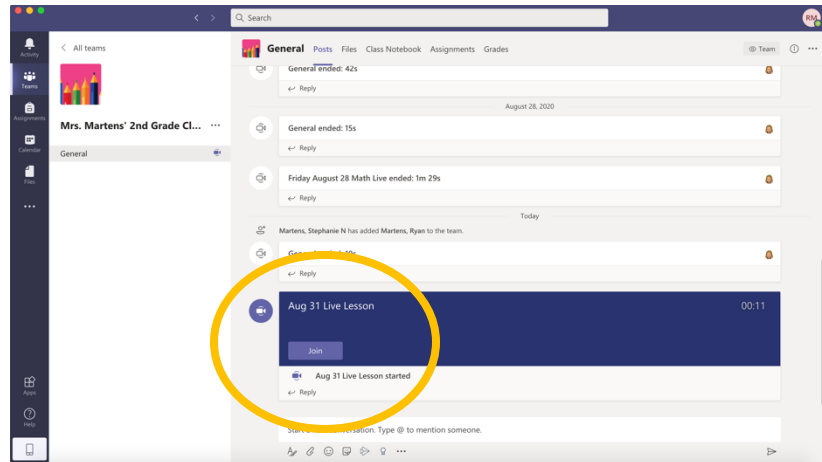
Search

RM

Activity

Teams

Assignments

Calendar

Files

...

Apps

Help

< All teams

Mrs. Martens' 2nd Grade Cl... ...

General

General Posts Files Class Notebook Assignments Grades

Team

General ended: 42s

↩ Reply

August 28, 2020

General ended: 15s

↩ Reply

Friday August 28 Math Live ended: 1m 29s

↩ Reply

Today

Martens, Stephanie N has added Martens, Ryan to the team.

Gen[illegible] 10s

↩ Reply

Aug 31 Live Lesson

00:11

Join

Aug 31 Live Lesson started

↩ Reply

Start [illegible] conversation. Type @ to mention someone.